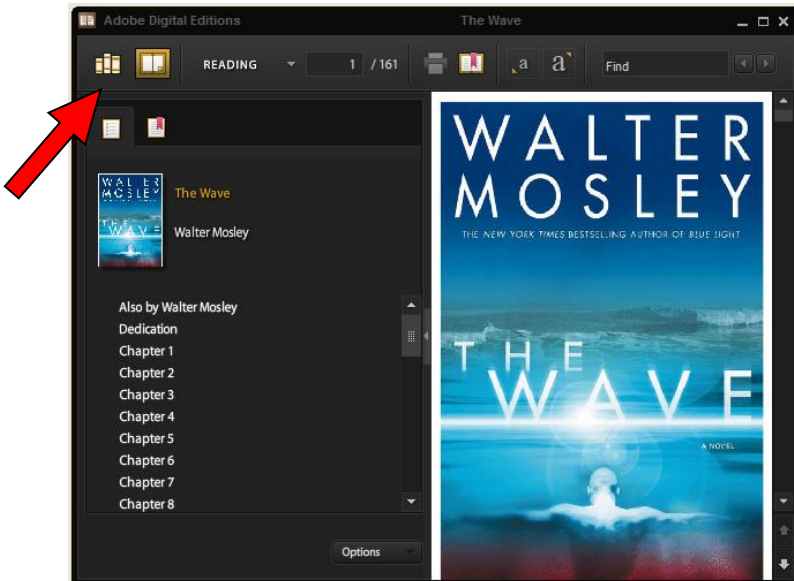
Adobe Digital Editions

The Wave

READING

1 / 161

a a

Find

WALTER MOSLEY

The Wave

Walter Mosley

Also by Walter Mosley
Dedication
Chapter 1
Chapter 2
Chapter 3
Chapter 4
Chapter 5
Chapter 6
Chapter 7
Chapter 8

Options

WALTER MOSLEY

THE NEW YORK TIMES BESTSELLING AUTHOR OF BLUE LIGHT

THE WAVE

A NOVEL